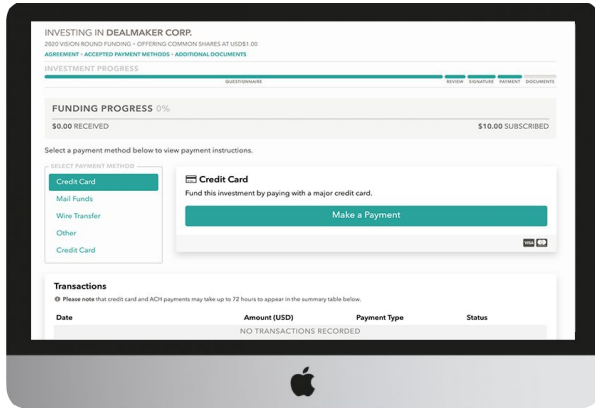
INVESTING IN DEALMAKER CORP.
2020 VISION ROUND FUNDING • OFFERING COMMON SHARES AT USD$1.00
AGREEMENT • ACCEPTED PAYMENT METHODS • ADDITIONAL DOCUMENTS

INVESTMENT PROGRESS
QUESTIONNAIRE REVIEW SIGNATURE PAYMENT DOCUMENTS

FUNDING PROGRESS 0%
$0.00 RECEIVED
$10.00 SUBSCRIBED

Select a payment method below to view payment instructions.

SELECT PAYMENT METHOD
Credit Card
Mail Funds
Wire Transfer
Other
Credit Card

Credit Card
Fund this investment by paying with a major credit card.
Make a Payment

Transactions
Please note that credit card and ACH payments may take up to 72 hours to appear in the summary table below.

| Date | Amount (USD) | Payment Type | Status |
|---|---|---|---|
| NO TRANSACTIONS RECORDED | | | |